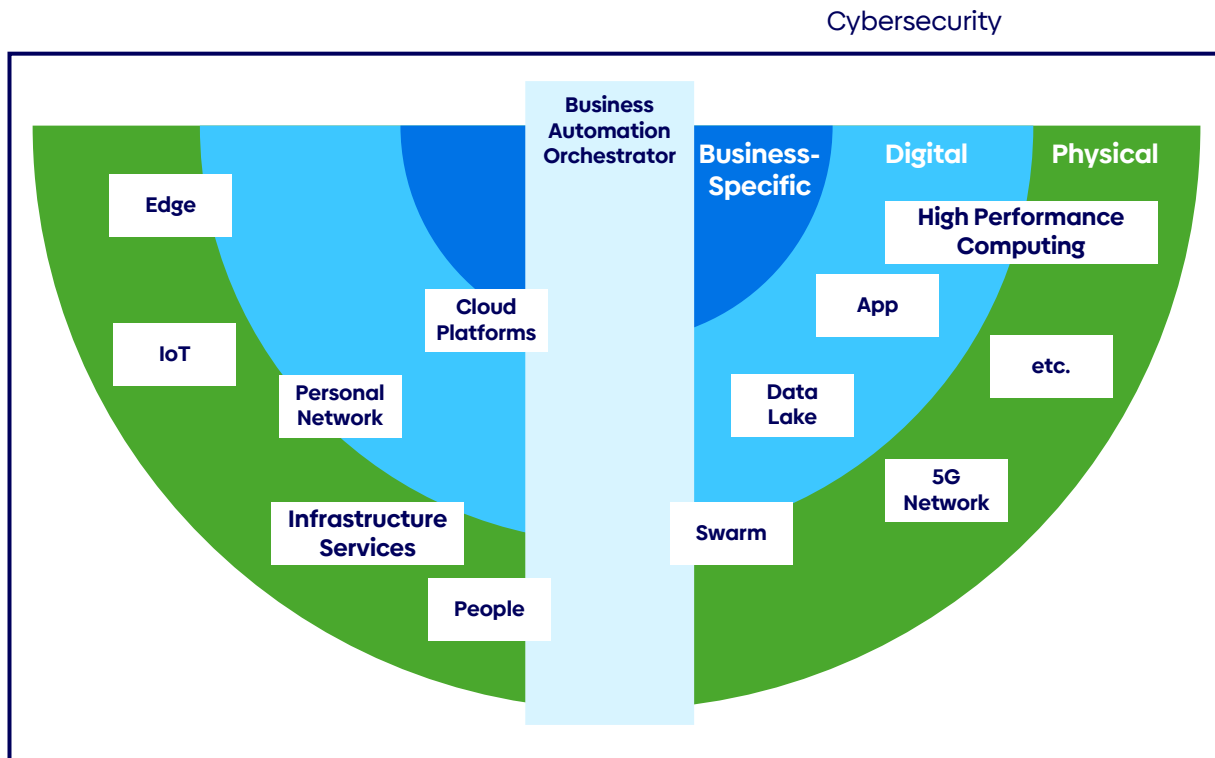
Cybersecurity

Business Automation Orchestrator

Business-Specific

Digital

Physical

Edge

High Performance Computing

Cloud Platforms

App

IoT

etc.

Personal Network

Data Lake

5G Network

Infrastructure Services

Swarm

People